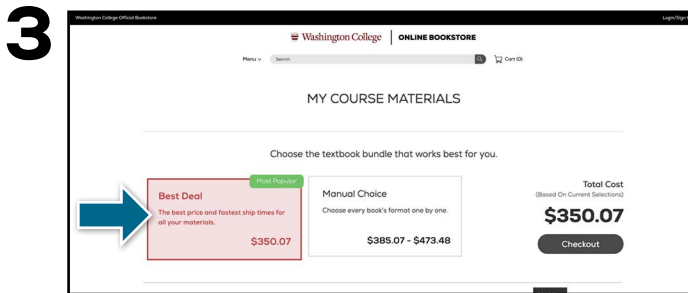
3

Washington College Official Bookstore

Login/Sign

Washington College | ONLINE BOOKSTORE

Menu

Search

Cart (0)

MY COURSE MATERIALS

Choose the textbook bundle that works best for you.

Most Popular

Best Deal

The best price and fastest ship times for all your materials.

$350.07

Manual Choice

Choose every book's format one by one.

$385.07 - $473.48

Total Cost

(Based On Current Selections)

$350.07

Checkout